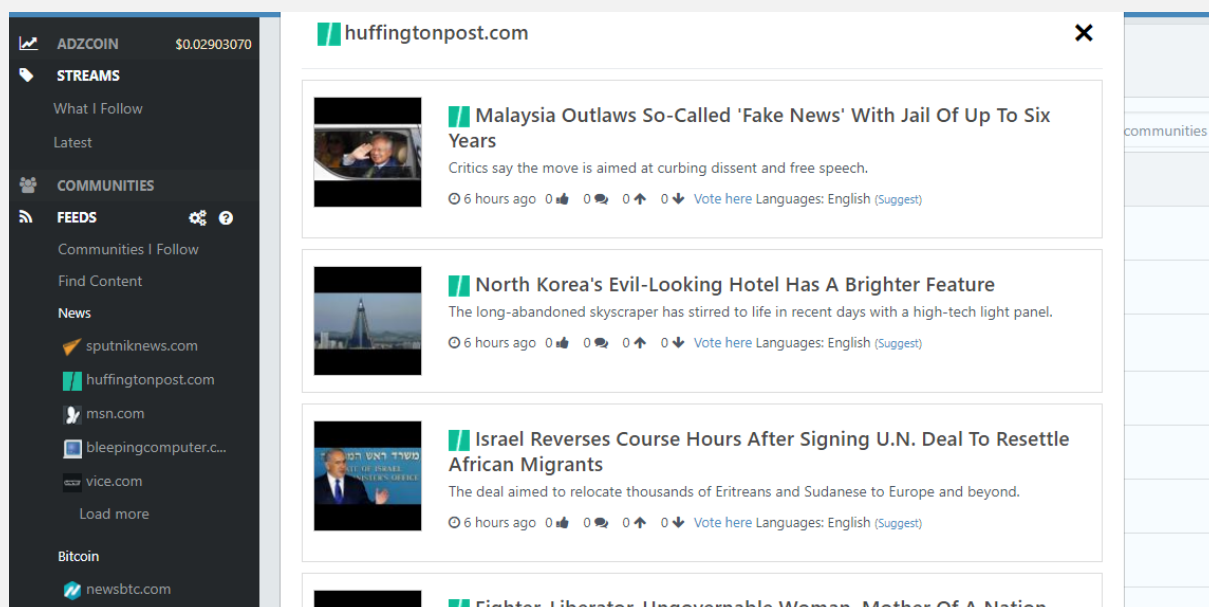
ADZCOIN $0.02903070

STREAMS

What I Follow

Latest

COMMUNITIES

FEEDS

Communities I Follow

Find Content

News

sputniknews.com

huffingtonpost.com

msn.com

bleepingcomputer.c...

vice.com

Load more

Bitcoin

newsbtc.com

huffingtonpost.com

×

Malaysia Outlaws So-Called 'Fake News' With Jail Of Up To Six Years

Critics say the move is aimed at curbing dissent and free speech.

6 hours ago 0 0 0 0 Vote here Languages: English (Suggest)

North Korea's Evil-Looking Hotel Has A Brighter Feature

The long-abandoned skyscraper has stirred to life in recent days with a high-tech light panel.

6 hours ago 0 0 0 0 Vote here Languages: English (Suggest)

Israel Reverses Course Hours After Signing U.N. Deal To Resettle African Migrants

The deal aimed to relocate thousands of Eritreans and Sudanese to Europe and beyond.

6 hours ago 0 0 0 0 Vote here Languages: English (Suggest)

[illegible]

communities